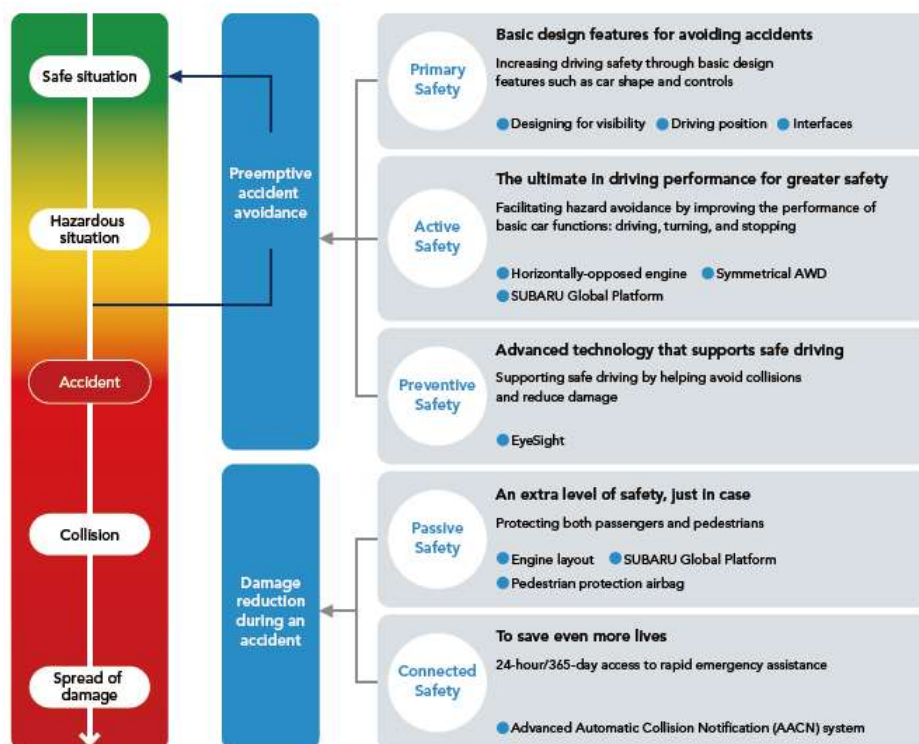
Safe situation

Hazardous situation

Accident

Collision

Spread of damage

Preemptive accident avoidance

Damage reduction during an accident

Primary Safety

Basic design features for avoiding accidents

Increasing driving safety through basic design features such as car shape and controls

Designing for visibility Driving position Interfaces

Active Safety

The ultimate in driving performance for greater safety

Facilitating hazard avoidance by improving the performance of basic car functions: driving, turning, and stopping

Horizontally-opposed engine Symmetrical AWD SUBARU Global Platform

Preventive Safety

Advanced technology that supports safe driving

Supporting safe driving by helping avoid collisions and reduce damage

EyeSight

Passive Safety

An extra level of safety, just in case

Protecting both passengers and pedestrians

Engine layout SUBARU Global Platform Pedestrian protection airbag

Connected Safety

To save even more lives

24-hour/365-day access to rapid emergency assistance

Advanced Automatic Collision Notification (AACN) system